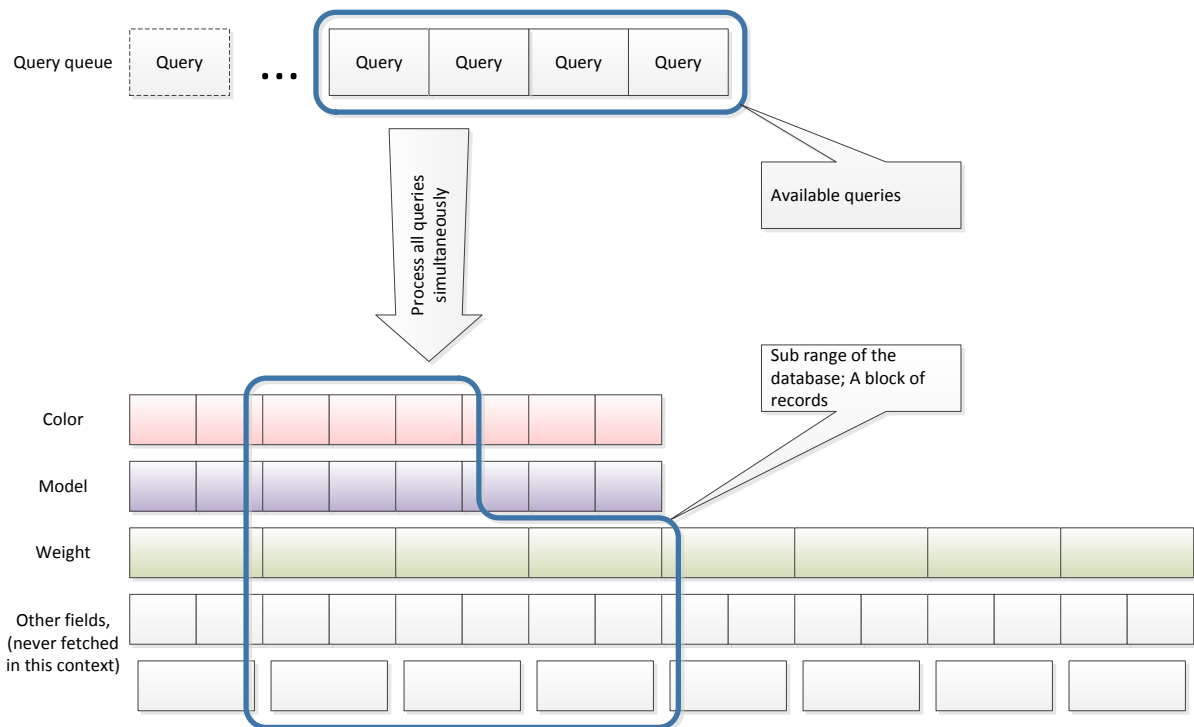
Query queue

Query

...

Query

Query

Query

Query

Available queries

Process all queries simultaneously

Sub range of the database; A block of records

Color

Model

Weight

Other fields, (never fetched in this context)